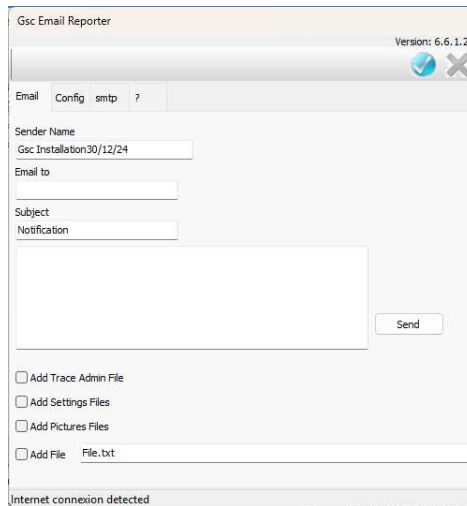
Gsc Email Reporter

Version: 6.6.1.2

Email Config smtp ?

Sender Name
Gsc Installation30/12/24

Email to

Subject
Notification

Send

Add Trace Admin File

Add Settings Files

Add Pictures Files

Add File File.txt

Internet connexion detected